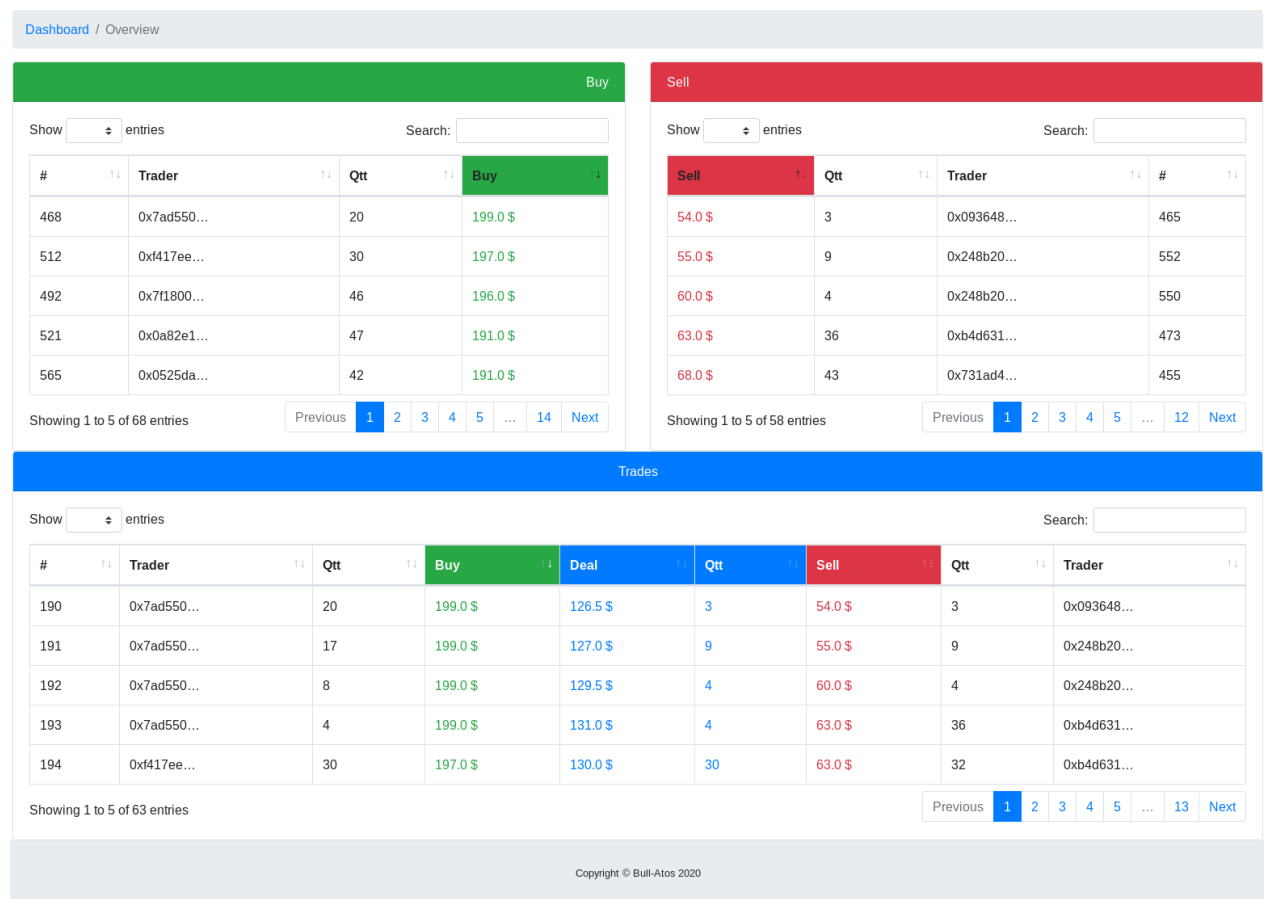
Dashboard / Overview

Buy

Show entries Search:

| # | Trader | Qtt | Buy |
|---|---|---|---|
| 468 | 0x7ad550… | 20 | 199.0 $ |
| 512 | 0xf417ee… | 30 | 197.0 $ |
| 492 | 0x7f1800… | 46 | 196.0 $ |
| 521 | 0x0a82e1… | 47 | 191.0 $ |
| 565 | 0x0525da… | 42 | 191.0 $ |

Showing 1 to 5 of 68 entries
Previous 1 2 3 4 5 … 14 Next

Sell

Show entries Search:

| Sell | Qtt | Trader | # |
|---|---|---|---|
| 54.0 $ | 3 | 0x093648… | 465 |
| 55.0 $ | 9 | 0x248b20… | 552 |
| 60.0 $ | 4 | 0x248b20… | 550 |
| 63.0 $ | 36 | 0xb4d631… | 473 |
| 68.0 $ | 43 | 0x731ad4… | 455 |

Showing 1 to 5 of 58 entries
Previous 1 2 3 4 5 … 12 Next

Trades

Show entries Search:

| # | Trader | Qtt | Buy | Deal | Qtt | Sell | Qtt | Trader |
|---|---|---|---|---|---|---|---|---|
| 190 | 0x7ad550… | 20 | 199.0 $ | 126.5 $ | 3 | 54.0 $ | 3 | 0x093648… |
| 191 | 0x7ad550… | 17 | 199.0 $ | 127.0 $ | 9 | 55.0 $ | 9 | 0x248b20… |
| 192 | 0x7ad550… | 8 | 199.0 $ | 129.5 $ | 4 | 60.0 $ | 4 | 0x248b20… |
| 193 | 0x7ad550… | 4 | 199.0 $ | 131.0 $ | 4 | 63.0 $ | 36 | 0xb4d631… |
| 194 | 0xf417ee… | 30 | 197.0 $ | 130.0 $ | 30 | 63.0 $ | 32 | 0xb4d631… |

Showing 1 to 5 of 63 entries
Previous 1 2 3 4 5 … 13 Next

Copyright © Bull-Atos 2020